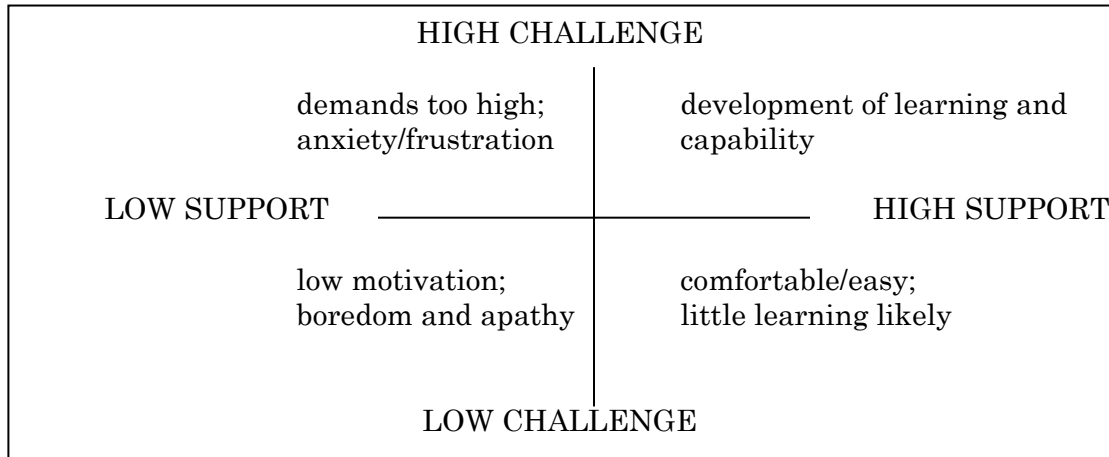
HIGH CHALLENGE

demands too high; anxiety/frustration

development of learning and capability

LOW SUPPORT

HIGH SUPPORT

low motivation; boredom and apathy

comfortable/easy; little learning likely

LOW CHALLENGE